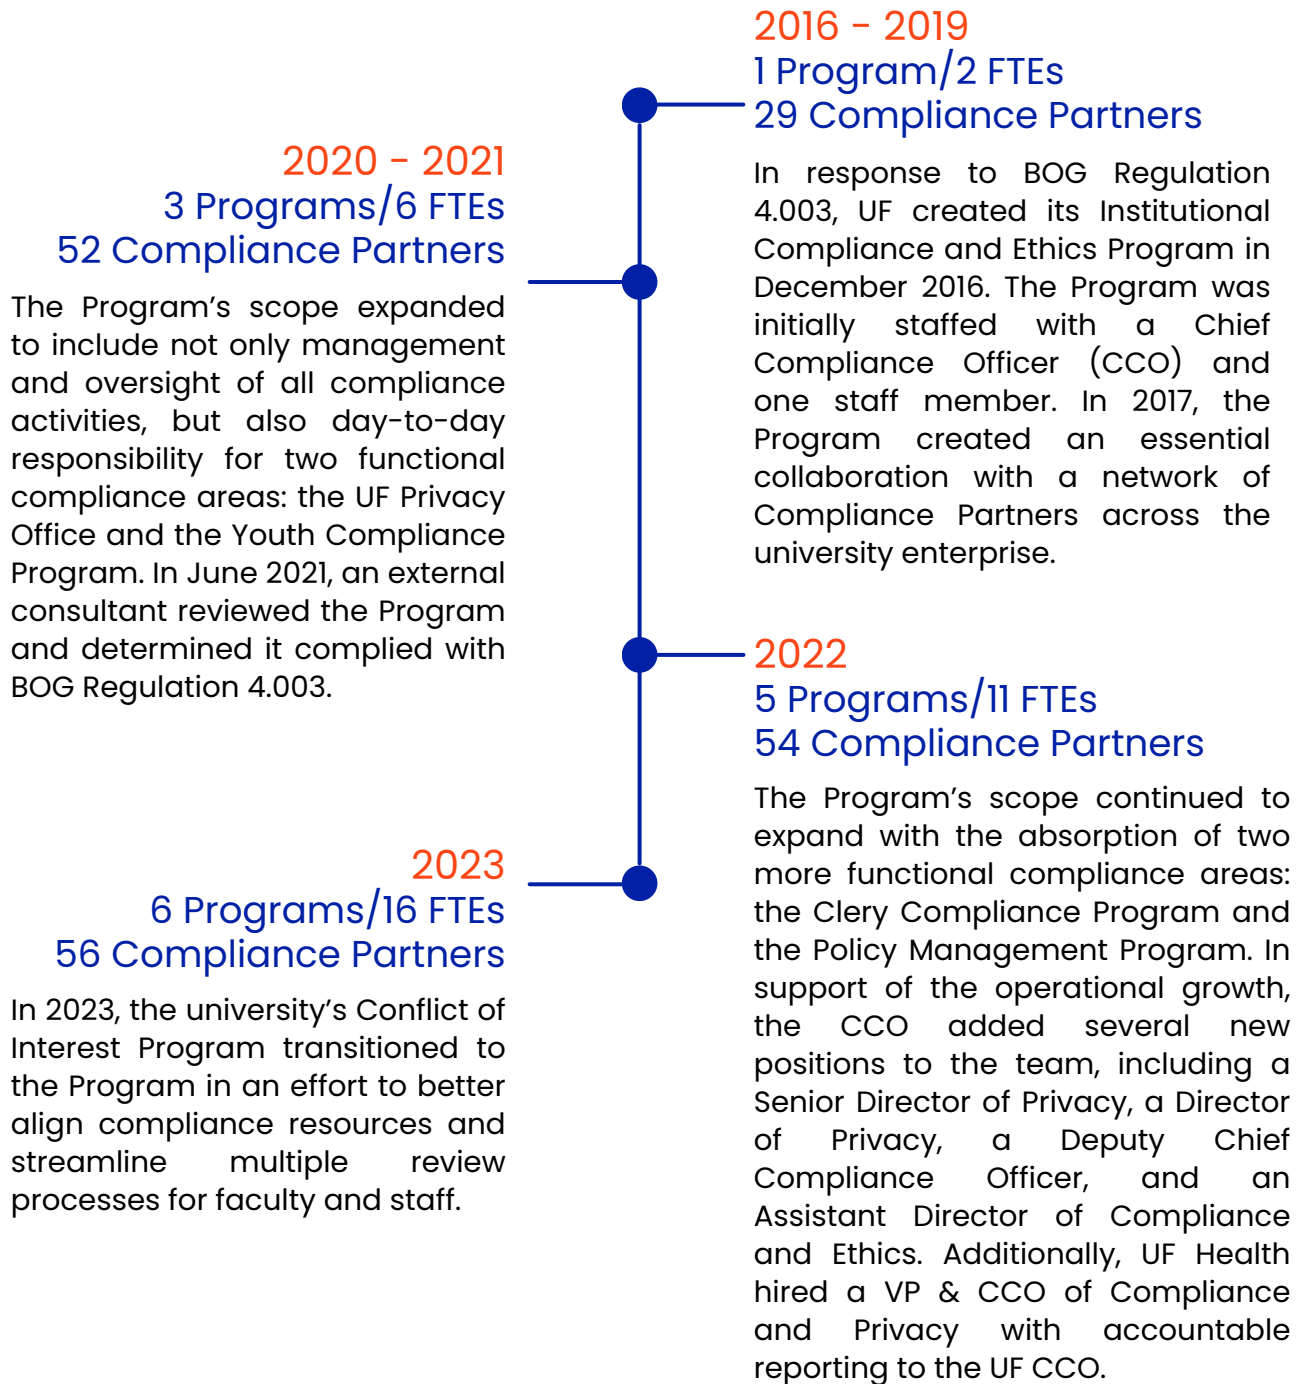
2016 - 2019
1 Program/2 FTEs
29 Compliance Partners

In response to BOG Regulation 4.003, UF created its Institutional Compliance and Ethics Program in December 2016. The Program was initially staffed with a Chief Compliance Officer (CCO) and one staff member. In 2017, the Program created an essential collaboration with a network of Compliance Partners across the university enterprise.

2020 - 2021
3 Programs/6 FTEs
52 Compliance Partners

The Program's scope expanded to include not only management and oversight of all compliance activities, but also day-to-day responsibility for two functional compliance areas: the UF Privacy Office and the Youth Compliance Program. In June 2021, an external consultant reviewed the Program and determined it complied with BOG Regulation 4.003.

2022
5 Programs/11 FTEs
54 Compliance Partners

The Program's scope continued to expand with the absorption of two more functional compliance areas: the Clery Compliance Program and the Policy Management Program. In support of the operational growth, the CCO added several new positions to the team, including a Senior Director of Privacy, a Director of Privacy, a Deputy Chief Compliance Officer, and an Assistant Director of Compliance and Ethics. Additionally, UF Health hired a VP & CCO of Compliance and Privacy with accountable reporting to the UF CCO.

2023
6 Programs/16 FTEs
56 Compliance Partners

In 2023, the university's Conflict of Interest Program transitioned to the Program in an effort to better align compliance resources and streamline multiple review processes for faculty and staff.